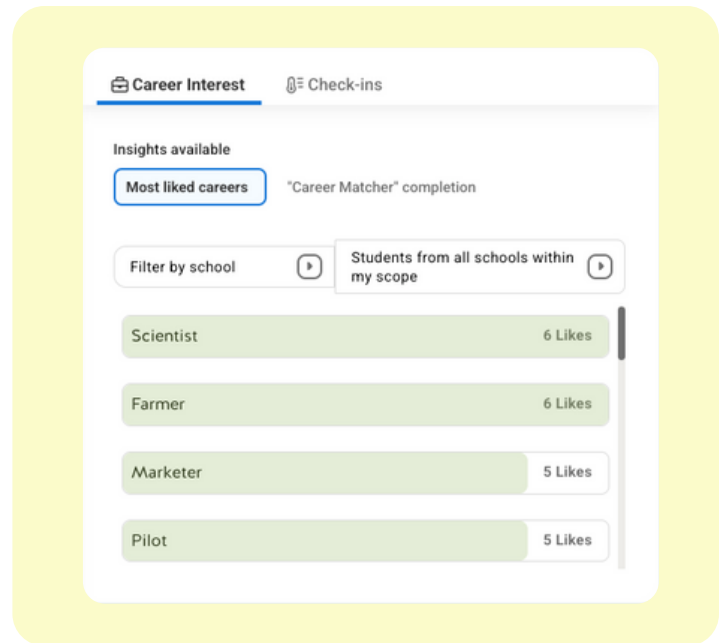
Career Interest Check-ins

Insights available

Most liked careers "Career Matcher" completion

Filter by school

Students from all schools within my scope

Scientist 6 Likes

Farmer 6 Likes

Marketer 5 Likes

Pilot 5 Likes